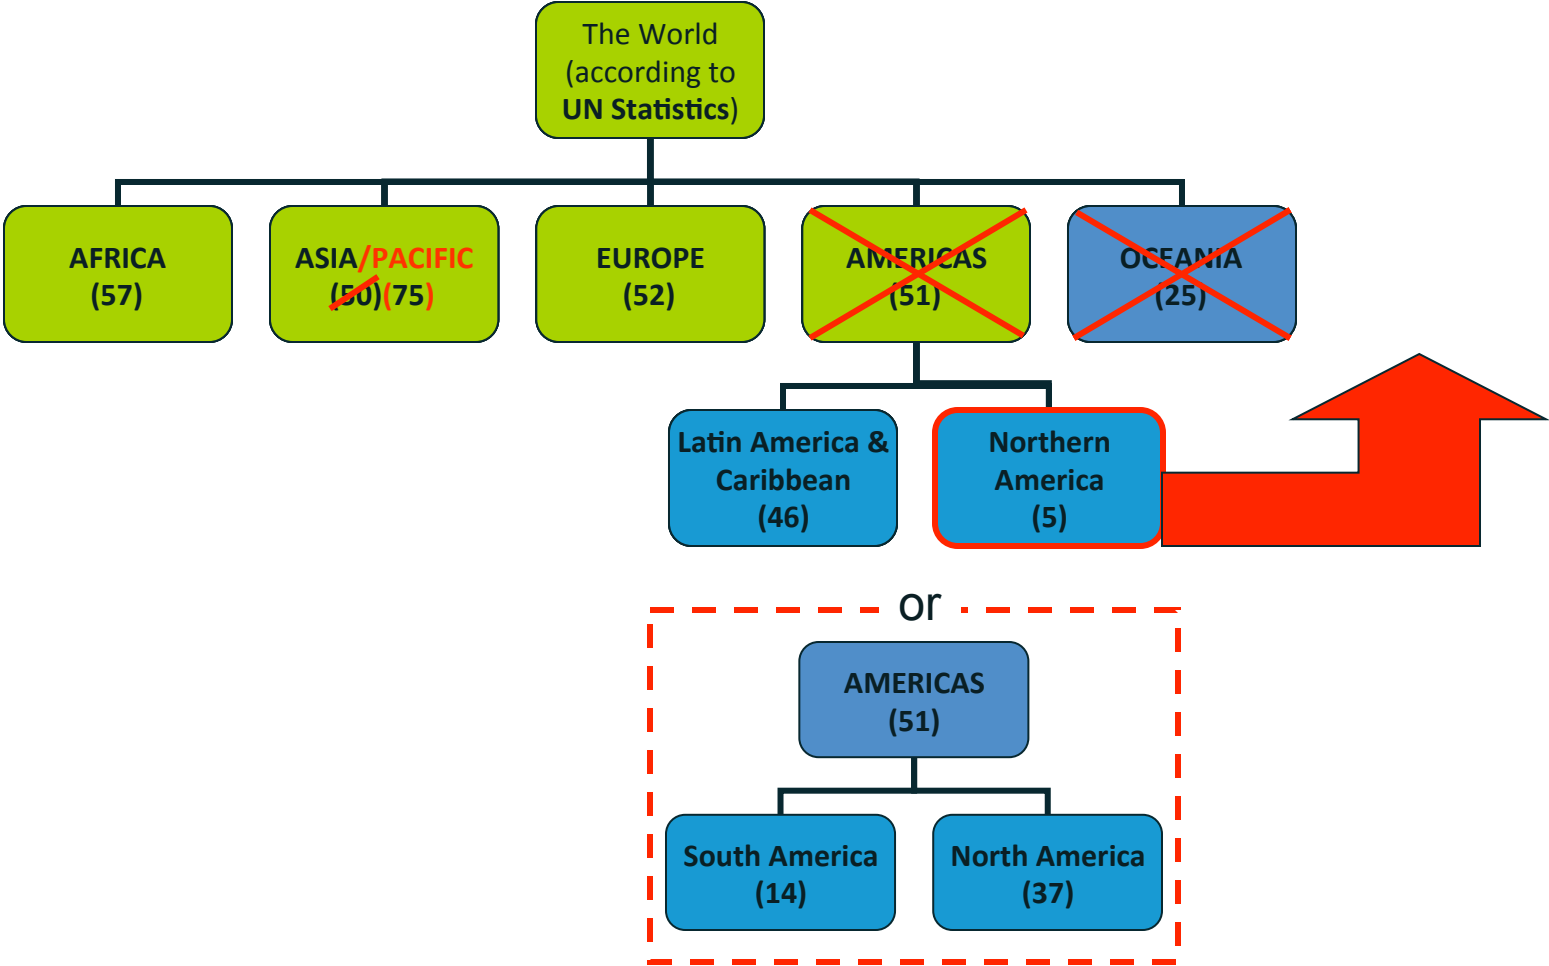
The World (according to **UN Statistics**)

AFRICA (57)

ASIA/PACIFIC (50)(75)

EUROPE (52)

AMERICAS (51)

OCEANIA (25)

Latin America & Caribbean (46)

Northern America (5)

or

AMERICAS (51)

South America (14)

North America (37)